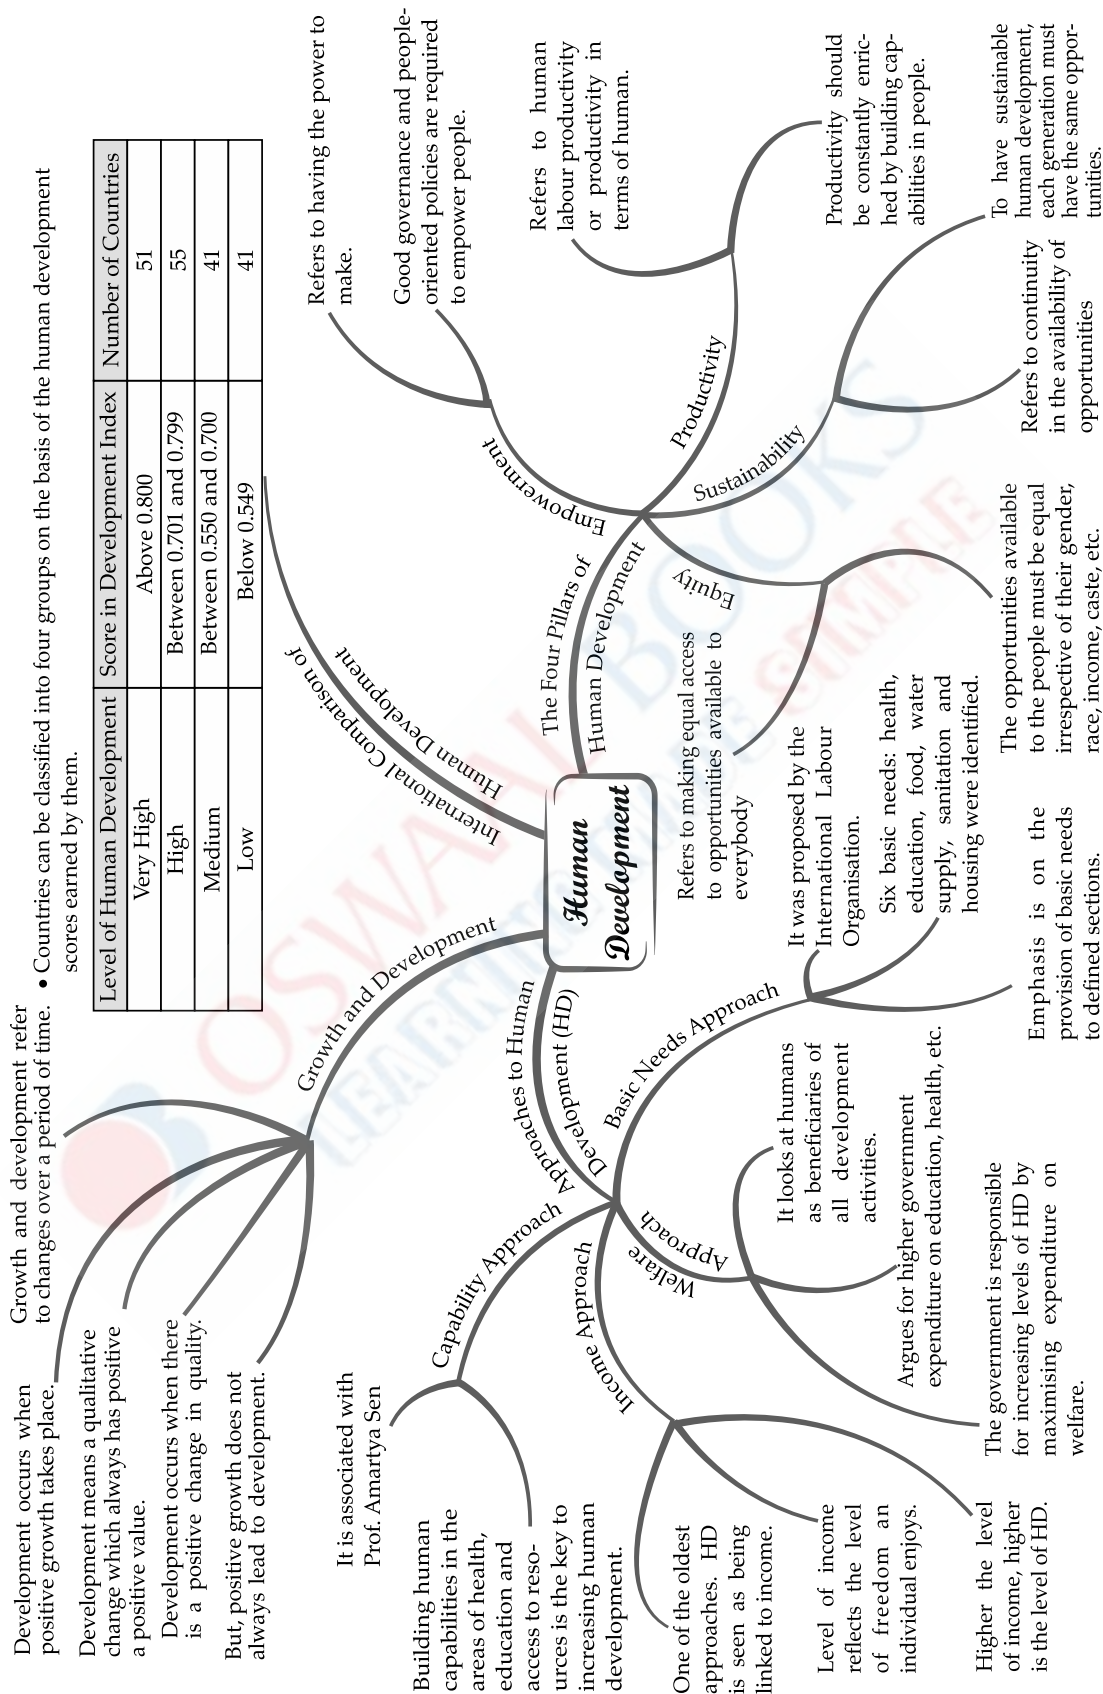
Human Development

Growth and Development

Growth and development refer to changes over a period of time.

Development occurs when positive growth takes place.

Development means a qualitative change which always has positive a positive value.

Development occurs when there is a positive change in quality.

But, positive growth does not always lead to development.

International Comparison of Human Development

• Countries can be classified into four groups on the basis of the human development scores earned by them.

| Level of Human Development | Score in Development Index | Number of Countries |
|---|---|---|
| Very High | Above 0.800 | 51 |
| High | Between 0.701 and 0.799 | 55 |
| Medium | Between 0.550 and 0.700 | 41 |
| Low | Below 0.549 | 41 |

The Four Pillars of Human Development

Empowerment

Refers to having the power to make.

Good governance and people-oriented policies are required to empower people.

Productivity

Refers to human labour productivity or productivity in terms of human.

Productivity should be constantly enriched by building capabilities in people.

Sustainability

To have sustainable human development, each generation must have the same opportunities.

Refers to continuity in the availability of opportunities

Equity

The opportunities available to the people must be equal irrespective of their gender, race, income, caste, etc.

Refers to making equal access to opportunities available to everybody

Approaches to Human Development (HD)

Basic Needs Approach

It was proposed by the International Labour Organisation.

Six basic needs: health, education, food, water supply, sanitation and housing were identified.

Emphasis is on the provision of basic needs to defined sections.

Welfare Approach

It looks at humans as beneficiaries of all development activities.

Argues for higher government expenditure on education, health, etc.

The government is responsible for increasing levels of HD by maximising expenditure on welfare.

Capability Approach

It is associated with Prof. Amartya Sen

Building human capabilities in the areas of health, education and access to resources is the key to increasing human development.

Income Approach

One of the oldest approaches. HD is seen as being linked to income.

Level of income reflects the level of freedom an individual enjoys.

Higher the level of income, higher is the level of HD.